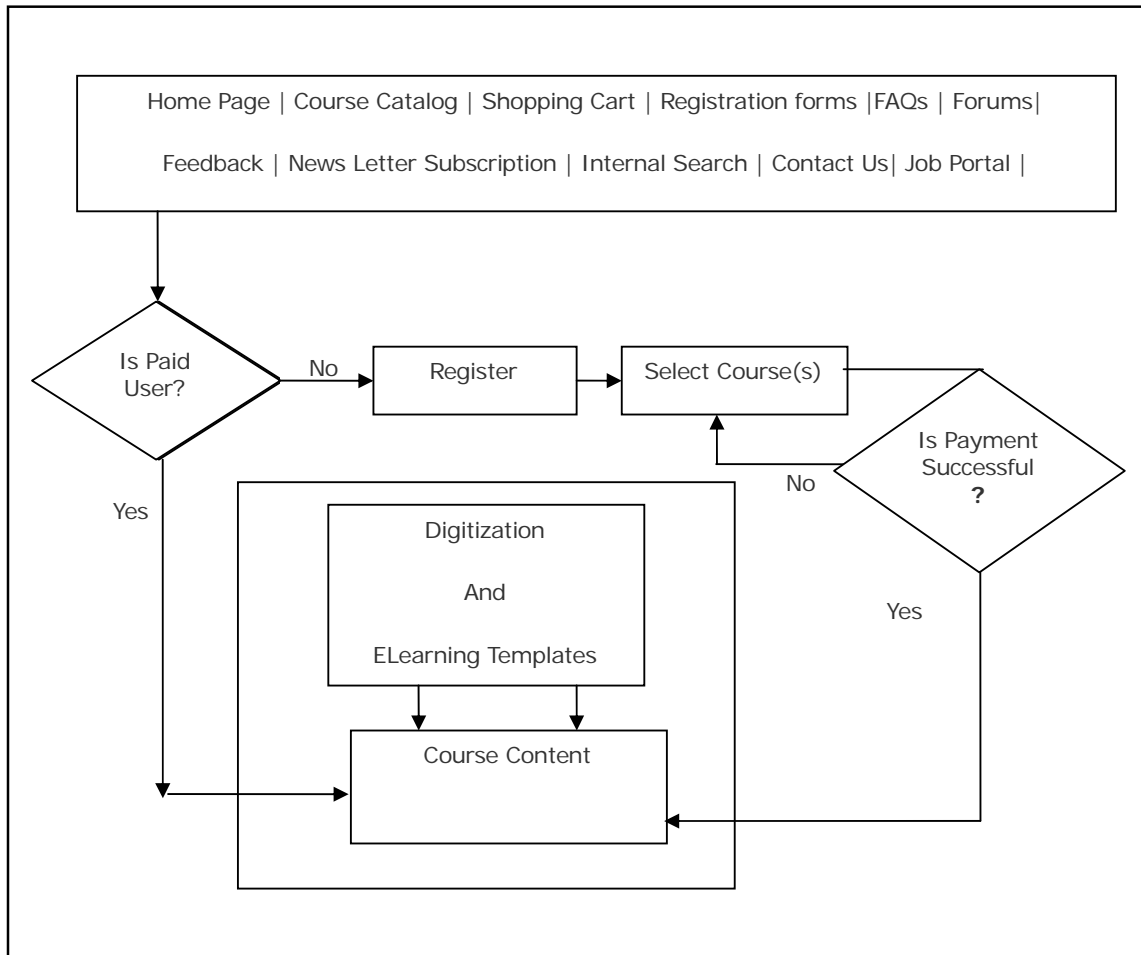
Home Page | Course Catalog | Shopping Cart | Registration forms |FAQs | Forums|

Feedback | News Letter Subscription | Internal Search | Contact Us| Job Portal |

Is Paid User?

No

Register

Select Course(s)

Is Payment Successful ?

No

Yes

Digitization

And

ELearning Templates

Yes

Course Content